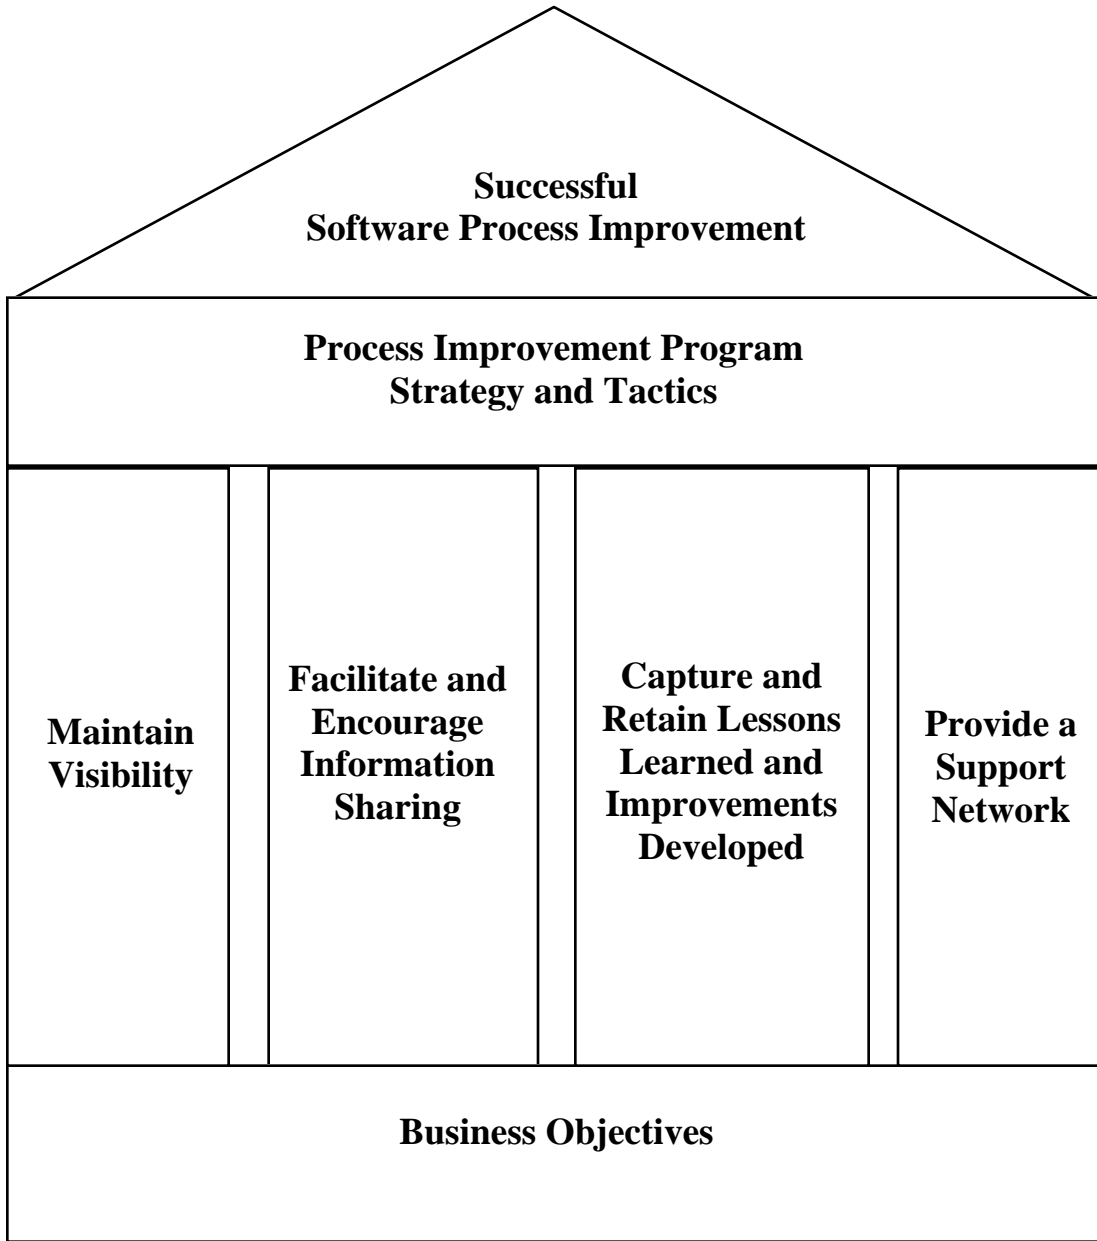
Successful
Software Process Improvement

Process Improvement Program
Strategy and Tactics

Maintain Visibility

Facilitate and Encourage Information Sharing

Capture and Retain Lessons Learned and Improvements Developed

Provide a Support Network

Business Objectives